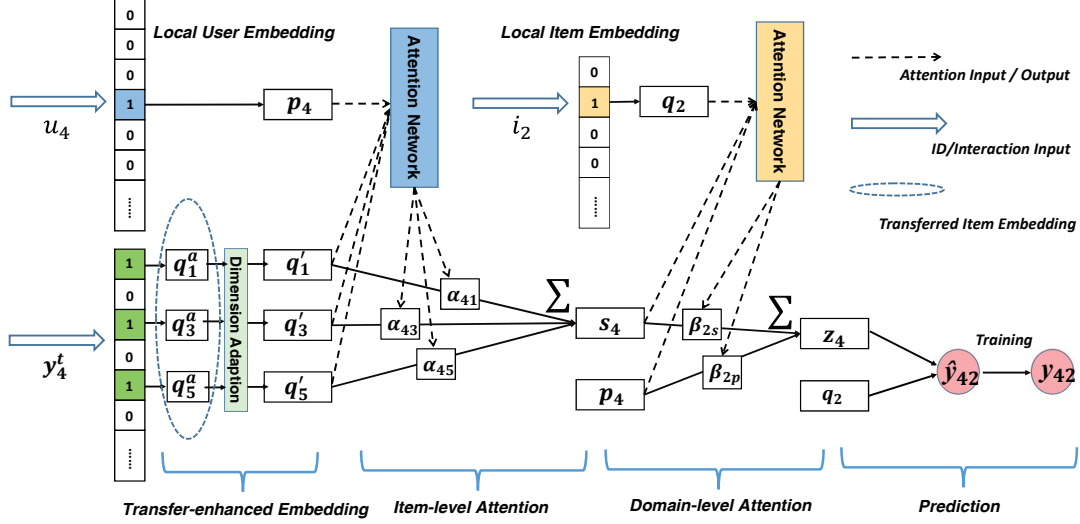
Local User Embedding

Local Item Embedding

Attention Network

Attention Network

Attention Input / Output

ID/Interaction Input

Transferred Item Embedding

0
0
0
1
0
0
⋮

$u_4$

$p_4$

$i_2$

0
1
0
0
⋮

$q_2$

1
0
1
0
1
0
⋮

$y_4^t$

$q_1^a$

$q_3^a$

$q_5^a$

Dimension Adaption

$q_1'$

$q_3'$

$q_5'$

$\alpha_{41}$

$\alpha_{43}$

$\alpha_{45}$

$\sum$

$s_4$

$p_4$

$\beta_{2s}$

$\beta_{2p}$

$\sum$

$z_4$

$q_2$

Training

$\hat{y}_{42}$

$y_{42}$

Transfer-enhanced Embedding

Item-level Attention

Domain-level Attention

Prediction